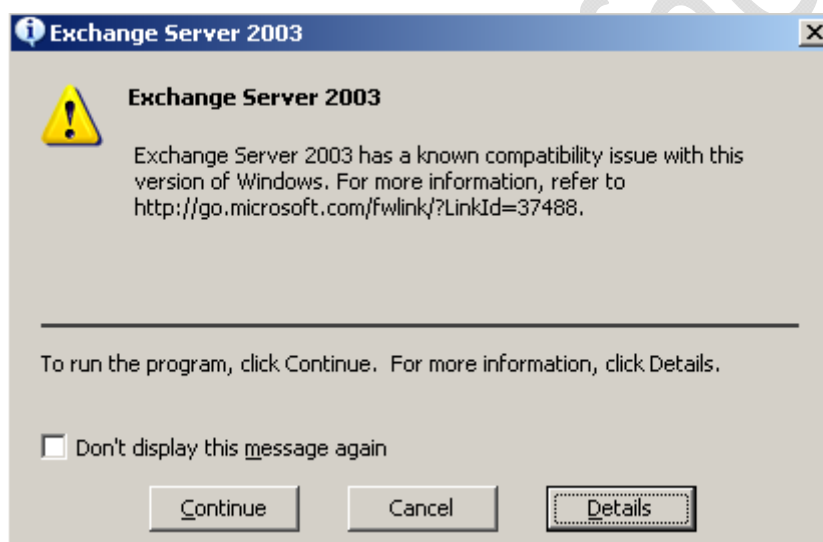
Exchange Server 2003

Exchange Server 2003

Exchange Server 2003 has a known compatibility issue with this version of Windows. For more information, refer to http://go.microsoft.com/fwlink/?LinkId=37488.

To run the program, click Continue. For more information, click Details.

Don't display this message again

Continue

Cancel

Details